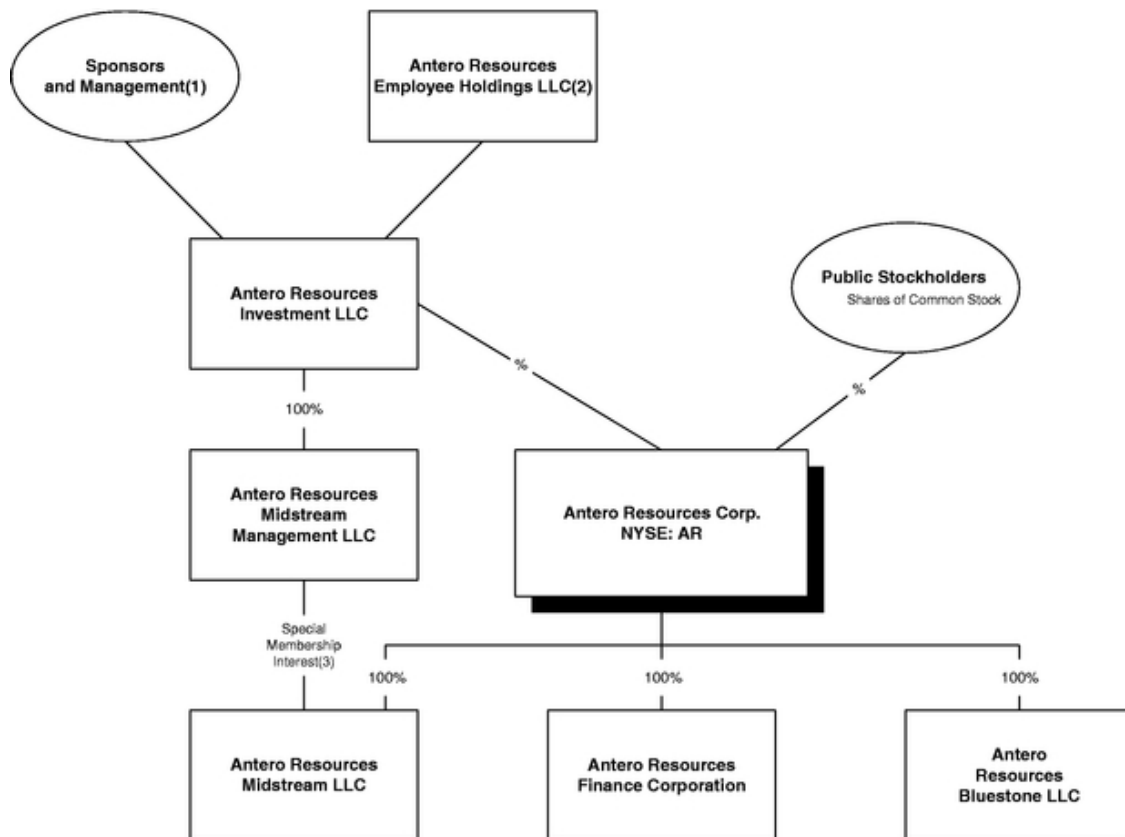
Sponsors and Management(1)

Antero Resources Employee Holdings LLC(2)

Antero Resources Investment LLC

Public Stockholders
Shares of Common Stock

%

%

100%

Antero Resources Midstream Management LLC

Antero Resources Corp.
NYSE: AR

Special Membership Interest(3)

100%

100%

100%

Antero Resources Midstream LLC

Antero Resources Finance Corporation

Antero Resources Bluestone LLC